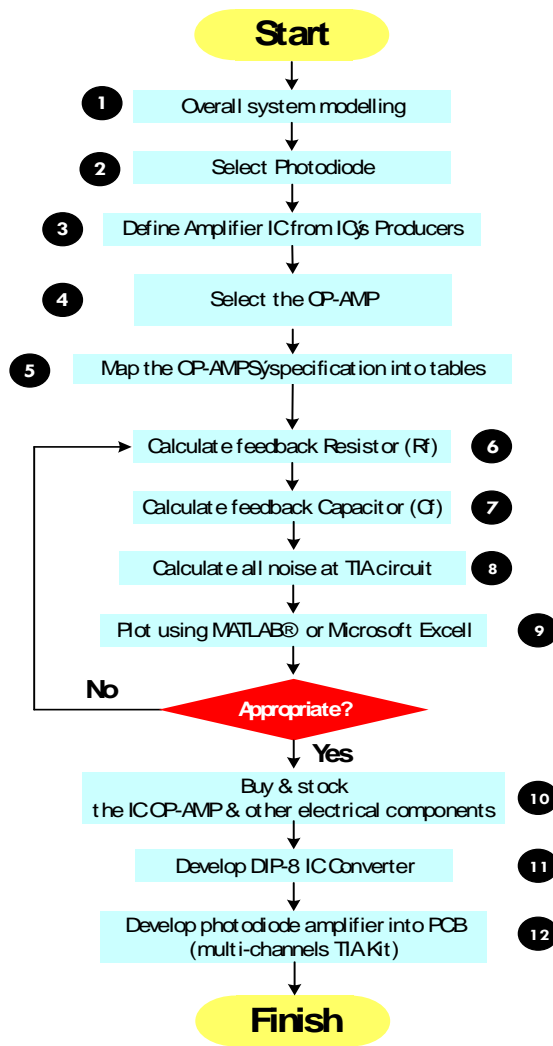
Start

1 Overall system modelling

2 Select Photodiode

3 Define Amplifier IC from IC's Producers

4 Select the OP-AMP

5 Map the OP-AMPS's specification into tables

6 Calculate feedback Resistor (Rf)

7 Calculate feedback Capacitor (Cf)

8 Calculate all noise at TIA circuit

9 Plot using MATLAB® or Microsoft Excell

No

Appropriate?

Yes

10 Buy & stock the IC OP-AMP & other electrical components

11 Develop DIP-8 IC Converter

12 Develop photodiode amplifier into PCB (multi-channels TIA Kit)

Finish